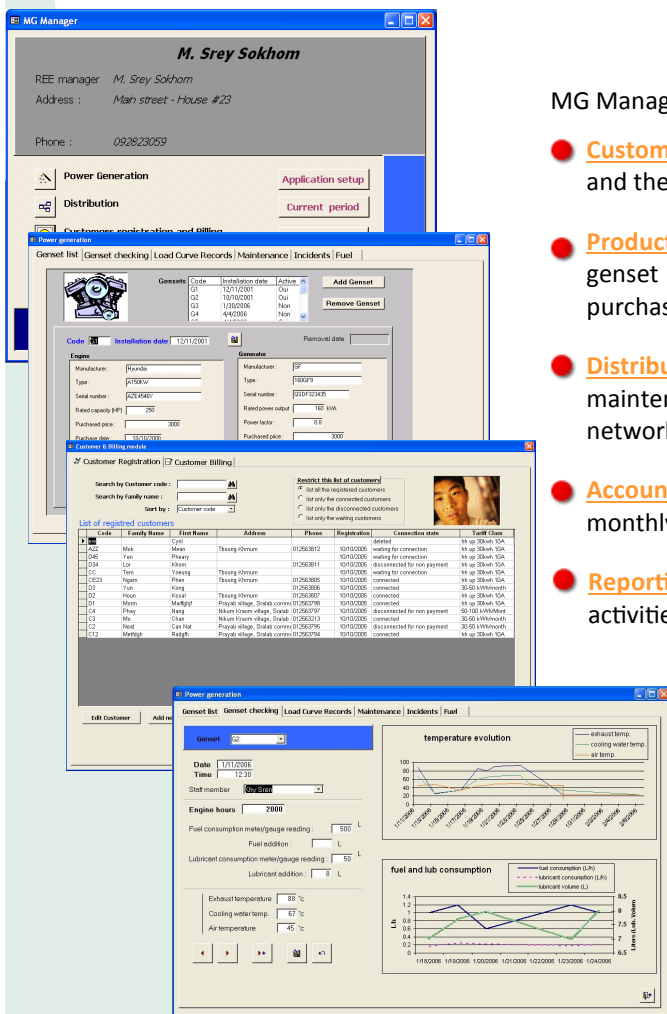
MG Manager

M. Srey Sokhom

REE manager M. Srey Sokhom
Address : Main street - House #23

Phone : 092823059

Power Generation
Distribution
Customers registration and Billing

Application setup
Current period

Power generation

Genset list | Genset checking | Load Curve Records | Maintenance | Incidents | Fuel

| Code | Installation date | Active |
|---|---|---|
| G1 | 12/11/2001 | Oui |
| G2 | 10/10/2001 | Oui |
| G3 | 1/30/2006 | Non |
| G4 | 4/4/2006 | Non |

Gensets
Add Genset
Remove Genset

Code G1 Installation date 12/11/2001
Removed date

Engine
Manufacturer : Hyundai
Type : A150KW
Serial number : AZE4540
Rated capacity (HP) 250
Purchased price : 3000
Purchase date 10/10/2000

Generator
Manufacturer : GF
Type : 160GF9
Serial number : QSDF323435
Rated power output 160 kVA
Power factor : 0.8
Purchased price : 3000

Customer & Billing module

Customer Registration | Customer Billing

Search by Customer code :
Search by Family name :
Sort by : Customer code

Restrict this list of customers
list all the registrated customers
list only the connected customers
list only the disconnected customers
list only the waiting customers

List of registred customers

| Code | Family Name | First Name | Address | Phone | Registration | Connection state | Tariff Class |
|---|---|---|---|---|---|---|---|
| AA | | Cyril | | | | deleted | tth up 30kwh 10A |
| AZZ | Mok | Mean | Tbaung Khmum | 012563812 | 10/10/2005 | waiting for connection | tth up 30kwh 10A |
| D45 | Yen | Phnary | | | 10/10/2005 | waiting for connection | tth up 30kwh 10A |
| D34 | Lor | Khom | | 012563811 | 10/10/2005 | disconnected for non payment | tth up 30kwh 10A |
| CC | Tem | Yoeung | Tbaung Khmum | | 10/10/2005 | waiting for connection | tth up 30kwh 10A |
| CE23 | Ngam | Phen | Tbaung Khmum | 012563805 | 10/10/2005 | connected | tth up 30kwh 10A |
| D3 | Yun | Kong | | 012563806 | 10/10/2005 | connected | 30-50 kWh/month |
| D2 | Houn | Kosal | Tbaung Khmum | 012563807 | 10/10/2005 | connected | tth up 30kwh 10A |
| D1 | Morm | Mefdghjl | Prayab village, Sralab commu | 012563798 | 10/10/2005 | connected | tth up 30kwh 10A |
| C4 | Phay | Nang | Nikum Krasom village, Sralab | 012563797 | 10/10/2005 | disconnected for non payment | 60-100 kWh/Mont |
| C3 | Mo | Chan | Nikum Krasom village, Sralab | 012563213 | 10/10/2005 | connected | 30-50 kWh/month |
| C2 | Neat | Can Nat | Prayab village, Sralab commu | 012563795 | 10/10/2005 | disconnected for non payment | 30-50 kWh/month |
| C12 | Mettigh | Radgth | Prayab village, Sralab commu | 012563794 | 10/10/2005 | connected | tth up 30kwh 10A |

Edit Customer
Add ne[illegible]

Power generation

Genset list | Genset checking | Load Curve Records | Maintenance | Incidents | Fuel

Genset G2
Date 1/11/2006
Time 12:30
Staff member Oty Sren
Engine hours 2000
Fuel consumption meter/gauge reading : 500 L
Fuel addition : L
Lubricant consumption meter/gauge reading : 50 L
Lubricant addition : 8 L
Exhaust temperature 88 °c
Cooling water temp. 67 °c
Air temperature 45 °c

temperature evolution
exhaust temp.
cooling water temp.
air temp.
100 80 60 40 20 0

fuel and lub consumption
fuel consumption (L/h)
lubricant consumption (L/h)
lubricant volume (L)
L/h
Liters (Lub. Volume)
1/18/2006 1/19/2006 1/20/2006 1/21/2006 1/22/2006 1/23/2006 1/24/2006

MG Manag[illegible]

Custom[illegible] and the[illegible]

Product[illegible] genset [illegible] purchas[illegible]

Distribu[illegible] mainter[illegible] networ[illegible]

Accoun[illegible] monthly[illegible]

Reporti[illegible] activitie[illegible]